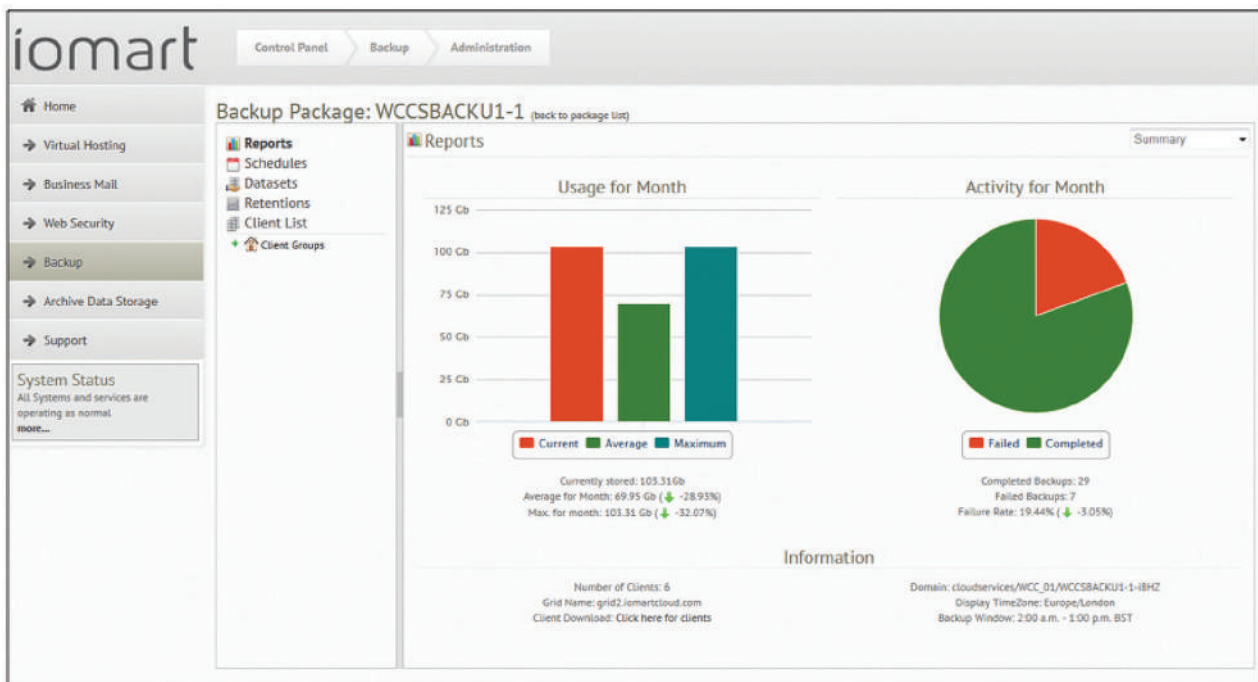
iomart

Control Panel | Backup | Administration

Home
Virtual Hosting
Business Mail
Web Security
Backup
Archive Data Storage
Support

System Status
All Systems and services are operating as normal
more...

Backup Package: WCCSBACKU1-1 (back to package list)

Reports
Schedules
Datasets
Retentions
Client List
Client Groups

Reports

Summary

Usage for Month

| |
|---|
| 125 Gb |
| 100 Gb |
| 75 Gb |
| 50 Gb |
| 25 Gb |
| 0 Gb |

Current | Average | Maximum

Currently stored: 103.31Gb
Average for Month: 69.95 Gb (-28.93%)
Max. for month: 103.31 Gb (-32.07%)

Activity for Month

Failed | Completed

Completed Backups: 29
Failed Backups: 7
Failure Rate: 19.44% (-3.05%)

Information

Number of Clients: 6
Grid Name: grid2.iomartcloud.com
Client Download: Click here for clients

Domain: cloudservices/WCC_01/WCCSBACKU1-1-i8HZ
Display TimeZone: Europe/London
Backup Window: 2:00 a.m. - 1:00 p.m. BST